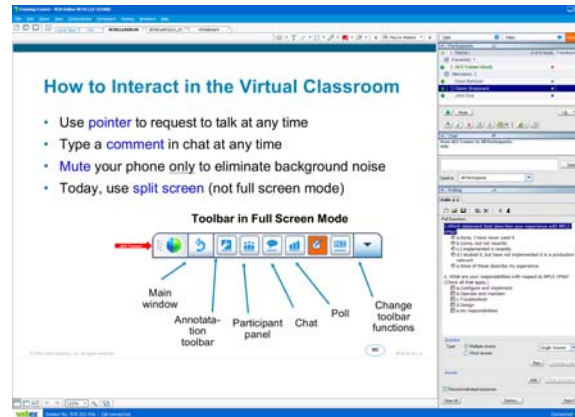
How to Interact in the Virtual Classroom

- Use pointer to request to talk at any time
- Type a comment in chat at any time
- Mute your phone only to eliminate background noise
- Today, use split screen (not full screen mode)

Toolbar in Full Screen Mode

Main window

Annotation toolbar

Participant panel

Chat

Poll

Change toolbar functions

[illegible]